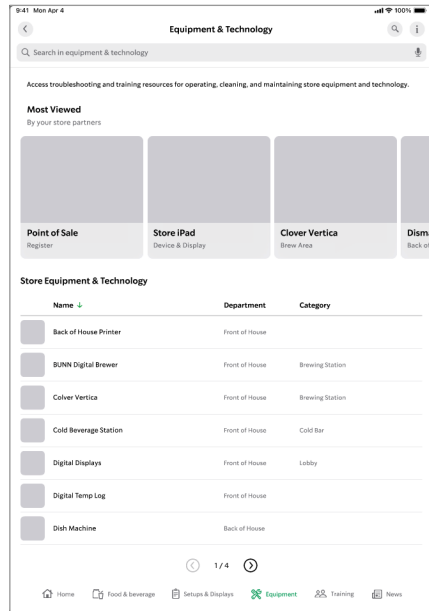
9:41 Mon Apr 4

100%

Equipment & Technology

Search in equipment & technology

Access troubleshooting and training resources for operating, cleaning, and maintaining store equipment and technology.

Most Viewed

By your store partners

Point of Sale
Register

Store iPad
Device & Display

Clover Vertica
Brew Area

Dism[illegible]
Back o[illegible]

Store Equipment & Technology

| Name ↓ | Department | Category |
|---|---|---|
| Back of House Printer | Front of House | |
| BUNN Digital Brewer | Front of House | Brewing Station |
| Colver Vertica | Front of House | Brewing Station |
| Cold Beverage Station | Front of House | Cold Bar |
| Digital Displays | Front of House | Lobby |
| Digital Temp Log | Front of House | |
| Dish Machine | Back of House | |

1/4

Home Food & beverage Setups & Displays Equipment Training News